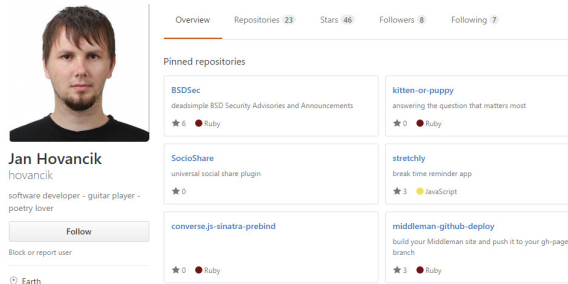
Overview Repositories 23 Stars 46 Followers 8 Following 7

Pinned repositories

BSDSec
deadsimple BSD Security Advisories and Announcements
★ 6 Ruby

kitten-or-puppy
answering the question that matters most
★ 0 Ruby

SocioShare
universal social share plugin

stretchly
break time reminder app
★ 0 JavaScript

converse.js-sinatra-prebind
★ 0 Ruby

middleman-github-deploy
build your Middleman site and push it to your gh-pages branch
★ 0 Ruby

Jan Hovancik
hovancik

software developer - guitar player - poetry lover

Follow

Block or report user

Earth